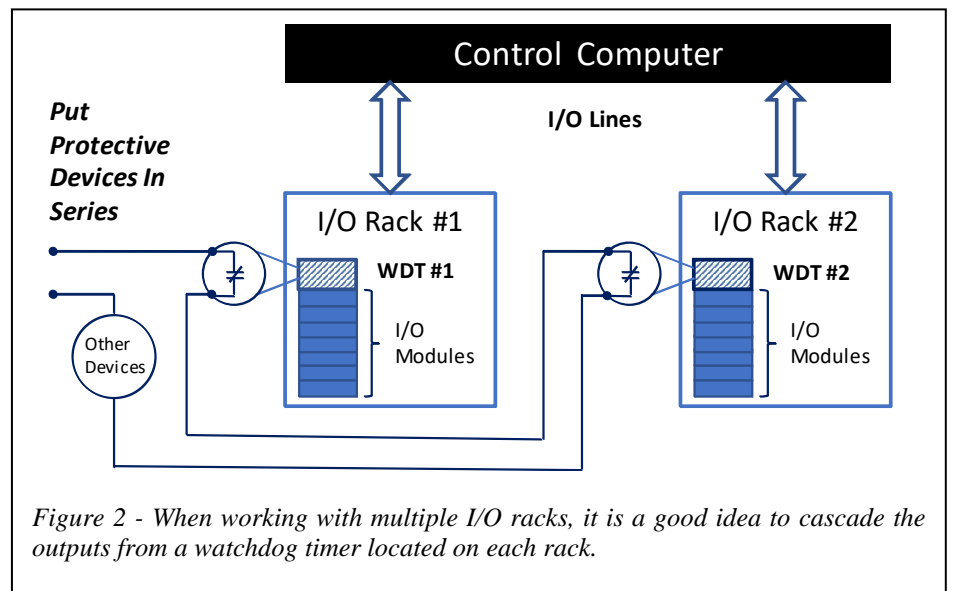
Control Computer

Put Protective Devices In Series

I/O Lines

I/O Rack #1

WDT #1

I/O Modules

I/O Rack #2

WDT #2

I/O Modules

Other Devices

*Figure 2 - When working with multiple I/O racks, it is a good idea to cascade the outputs from a watchdog timer located on each rack.*